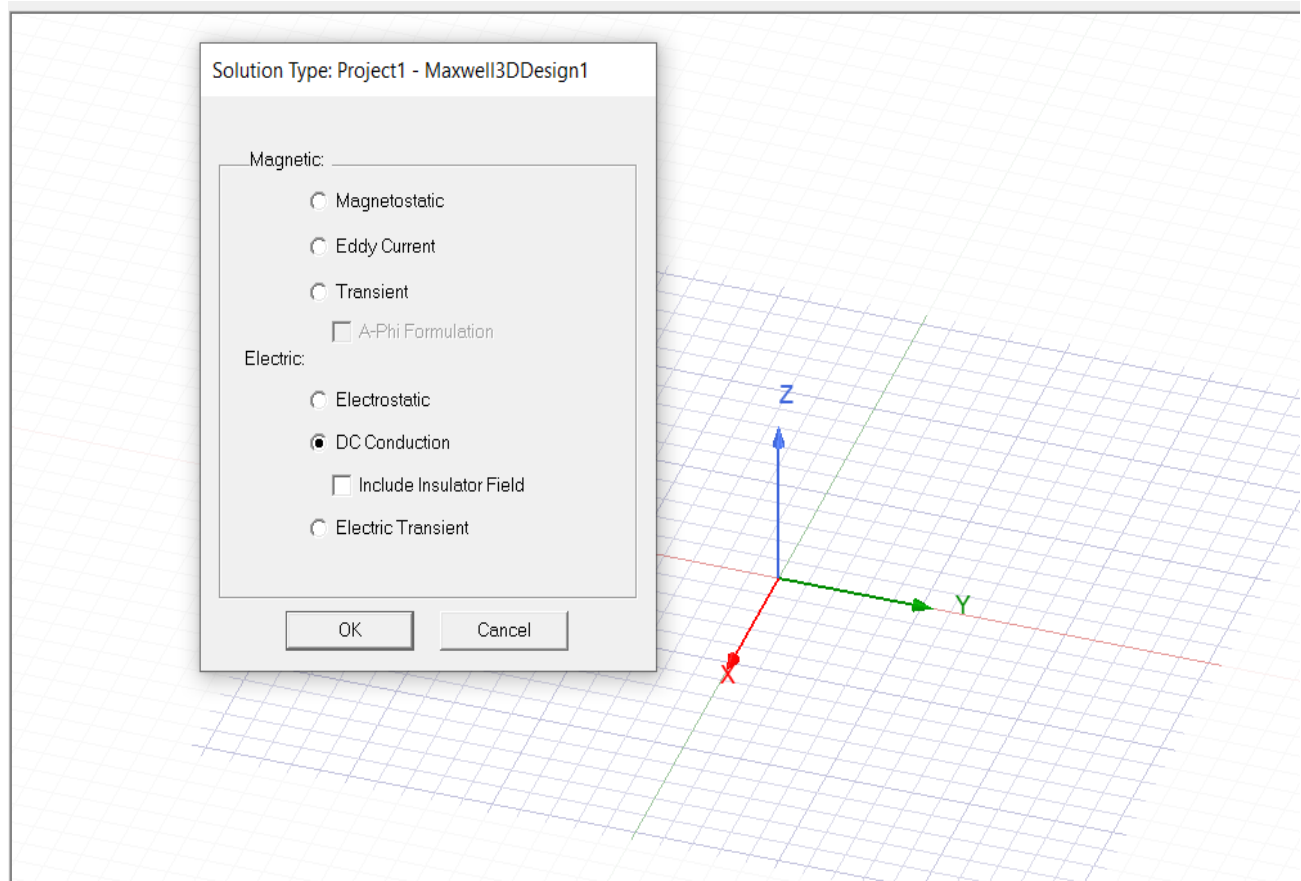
Solution Type: Project1 - Maxwell3DDesign1

Magnetic:

Magnetostatic

Eddy Current

Transient

A-Phi Formulation

Electric:

Electrostatic

DC Conduction

Include Insulator Field

Electric Transient

OK

Cancel

Z

Y

X